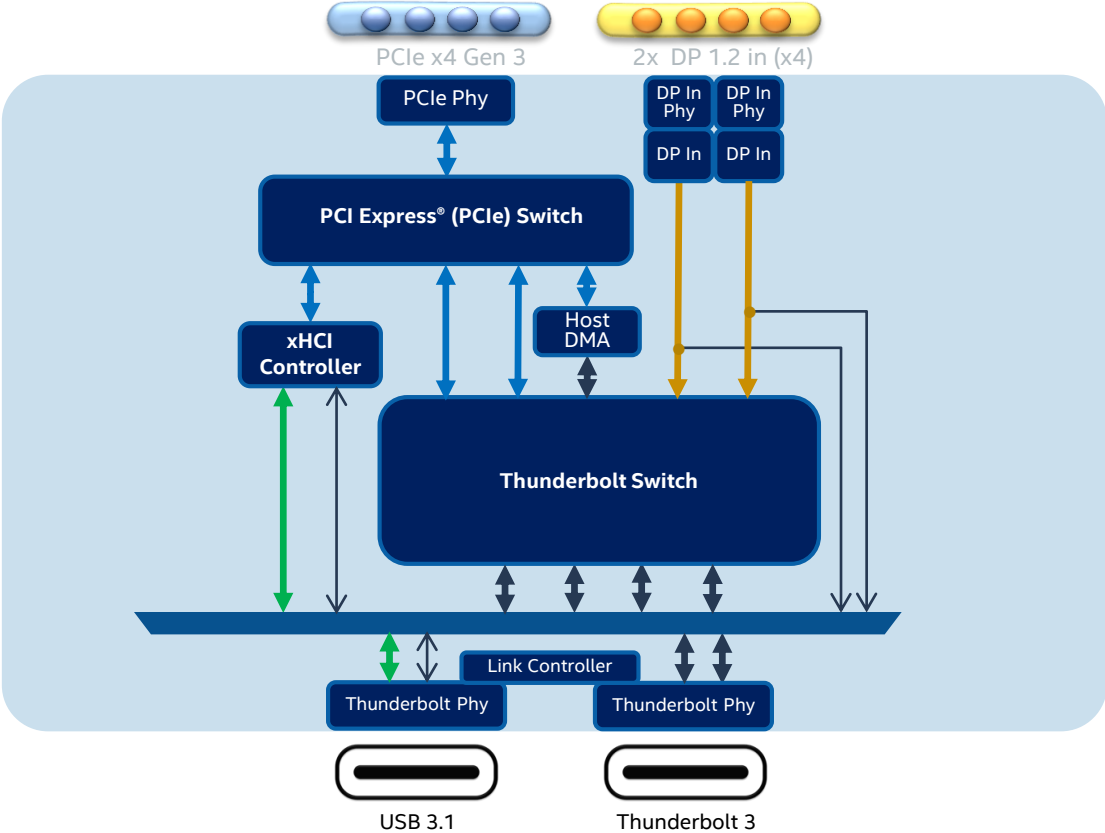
PCIe x4 Gen 3

2x DP 1.2 in (x4)

PCIe Phy

DP In Phy

DP In Phy

DP In

DP In

PCI Express® (PCIe) Switch

xHCI Controller

Host DMA

Thunderbolt Switch

Link Controller

Thunderbolt Phy

Thunderbolt Phy

USB 3.1

Thunderbolt 3